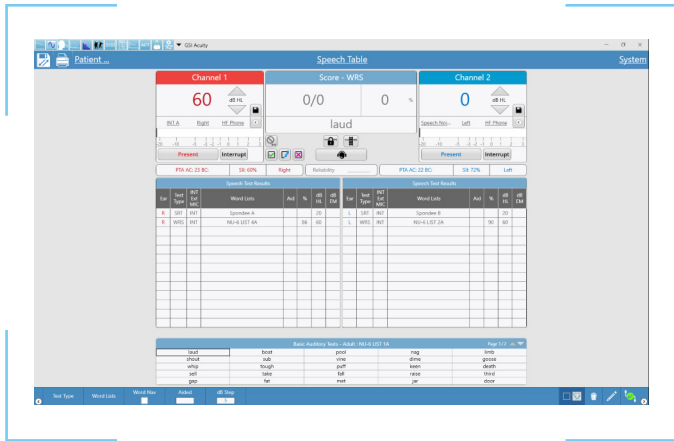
GSI Acuity

Patient ...

Speech Table

System

Channel 1

60

dB HL

INT A

Right

HF Phone

Present

Interrupt

Score - WRS

0/0

0

%

laud

Channel 2

0

dB HL

Speech Noi...

Left

HF Phone

Present

Interrupt

PTA AC: 23 BC:

SR: 60%

Right

Reliability

PTA AC: 22 BC:

SR: 72%

Left

Speech Test Results

| Ear | Test Type | INT Ext MIC | Word Lists | Aid | % | dB HL | dB EM |
|---|---|---|---|---|---|---|---|
| R | SRT | INT | Spondee A | | | 20 | |
| R | WRS | INT | NU-6 LIST 4A | | 96 | 60 | |

Speech Test Results

| Ear | Test Type | INT Ext MIC | Word Lists | Aid | % | dB HL | dB EM |
|---|---|---|---|---|---|---|---|
| L | SRT | INT | Spondee B | | | 20 | |
| L | WRS | INT | NU-6 LIST 2A | | 90 | 60 | |

Basic Auditory Tests - Adult : NU-6 LIST 1A

Page 1/2

| laud | boat | pool | nag | limb |
|---|---|---|---|---|
| shout | sub | vine | dime | goose |
| whip | tough | puff | keen | death |
| sell | take | fall | raise | third |
| gap | fat | met | jar | door |

Test Type

Word Lists

Word Max

Aided

dB Step

5